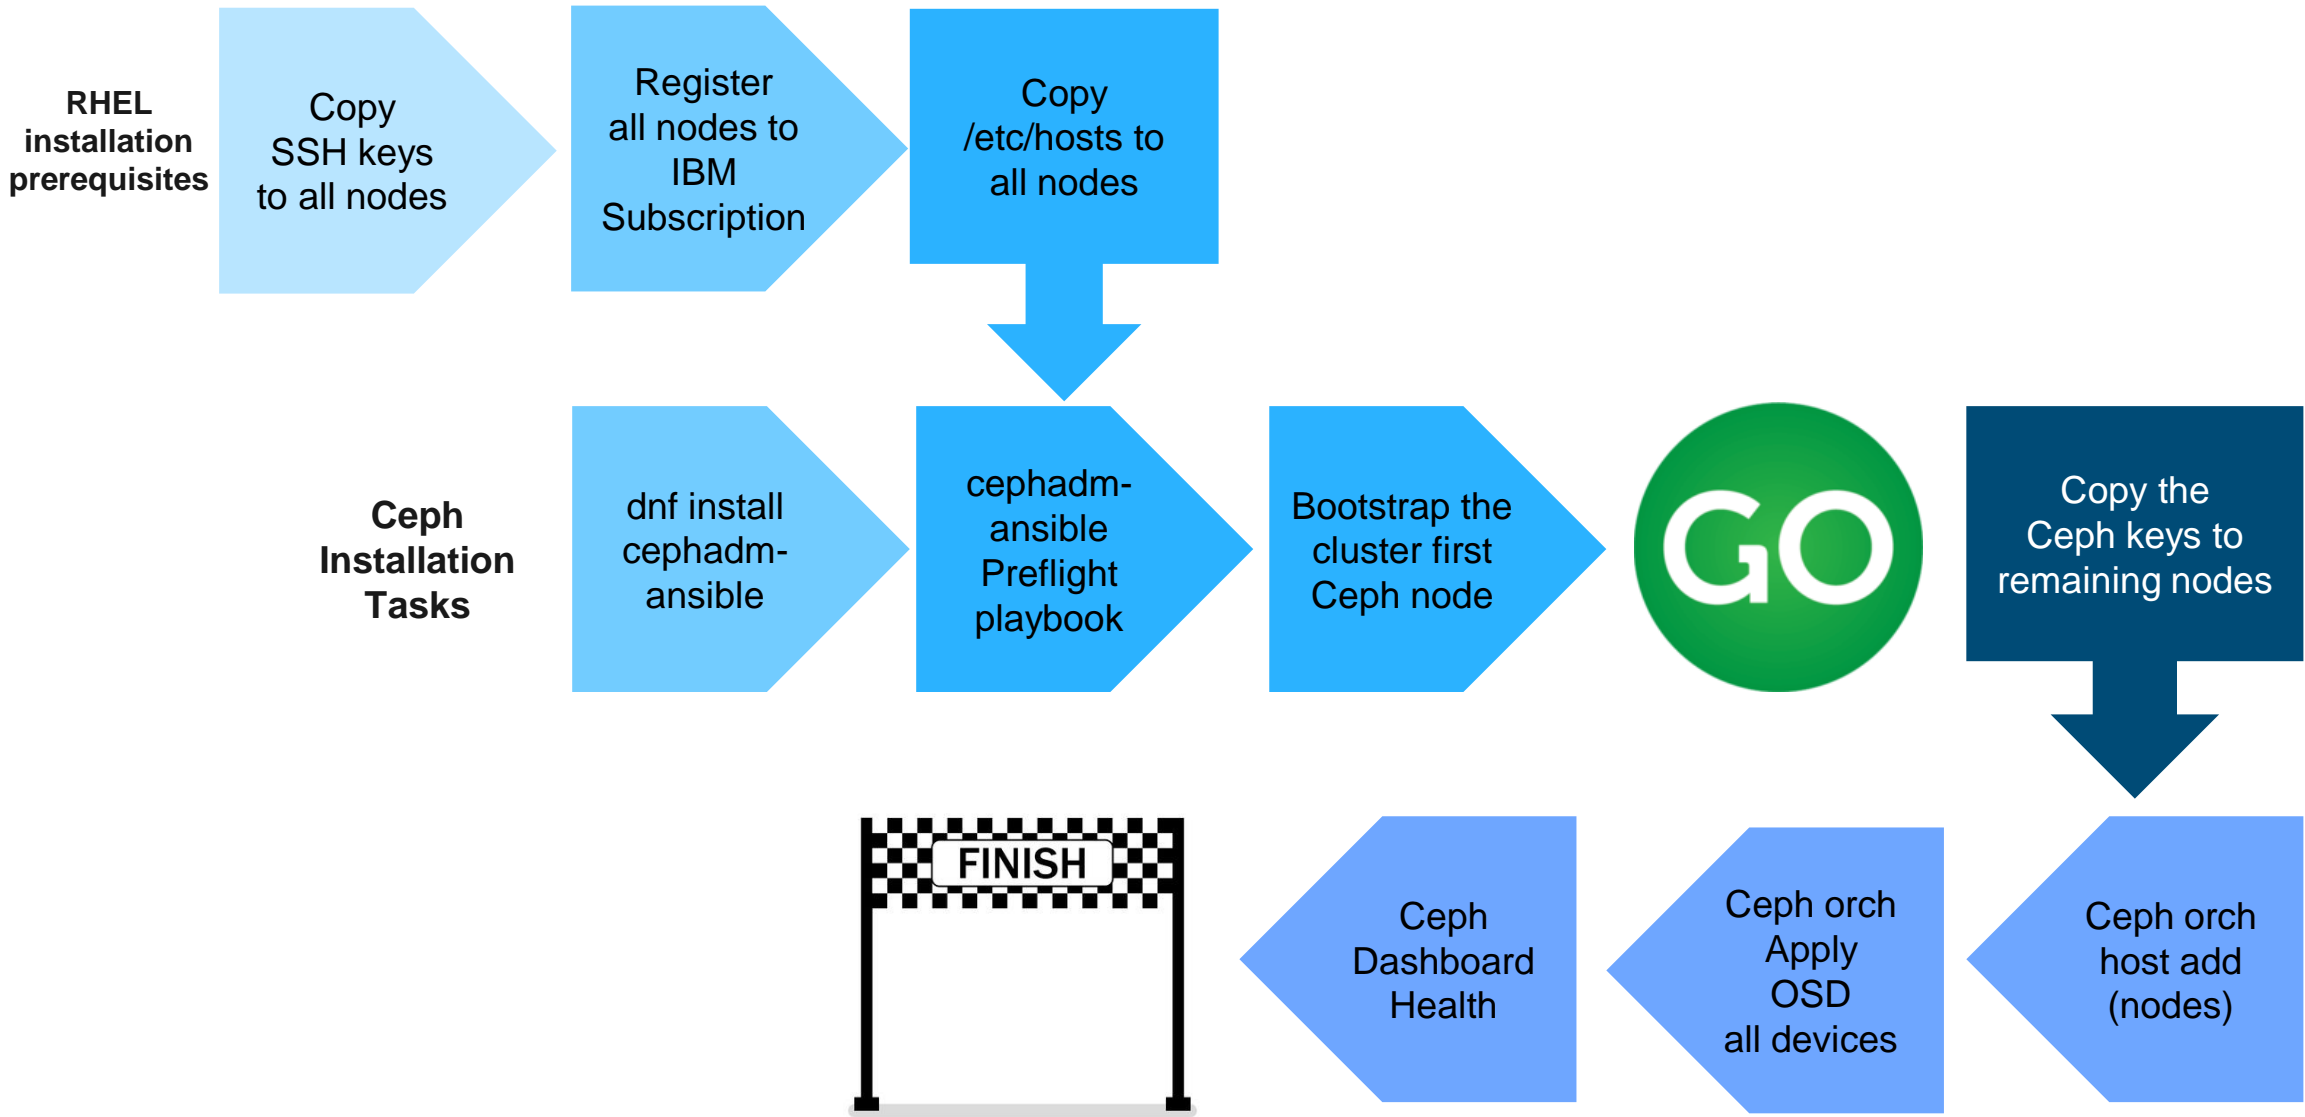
RHEL installation prerequisites

Copy SSH keys to all nodes

Register all nodes to IBM Subscription

Copy /etc/hosts to all nodes

Ceph Installation Tasks

dnf install cephadm-ansible

cephadm-ansible Preflight playbook

Bootstrap the cluster first Ceph node

GO

Copy the Ceph keys to remaining nodes

Ceph orch host add (nodes)

Ceph orch Apply OSD all devices

Ceph Dashboard Health

FINISH